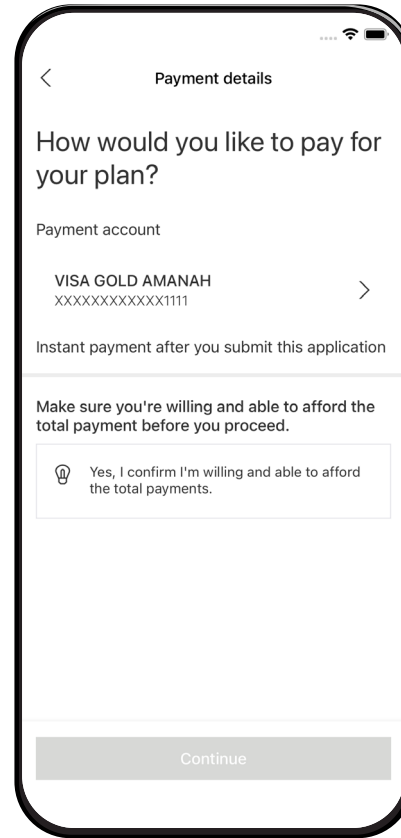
Payment details

How would you like to pay for your plan?

Payment account

VISA GOLD AMANAH
XXXXXXXXXXXX1111

Instant payment after you submit this application

Make sure you're willing and able to afford the total payment before you proceed.

Yes, I confirm I'm willing and able to afford the total payments.

Continue